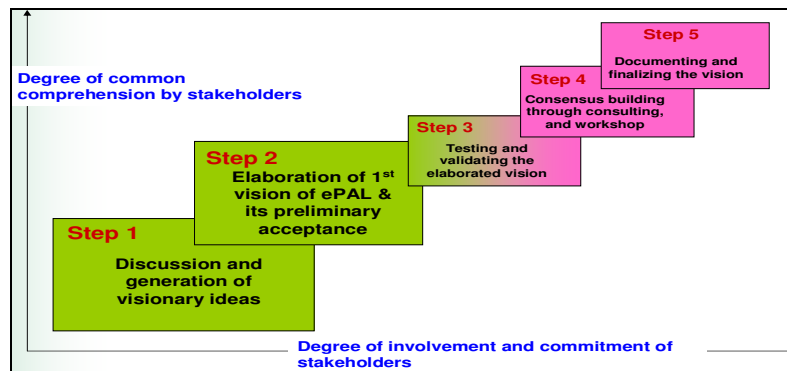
Degree of common comprehension by stakeholders

Step 1

Discussion and generation of visionary ideas

Step 2

Elaboration of 1$^{st}$ vision of ePAL & its preliminary acceptance

Step 3

Testing and validating the elaborated vision

Step 4

Consensus building through consulting, and workshop

Step 5

Documenting and finalizing the vision

Degree of involvement and commitment of stakeholders